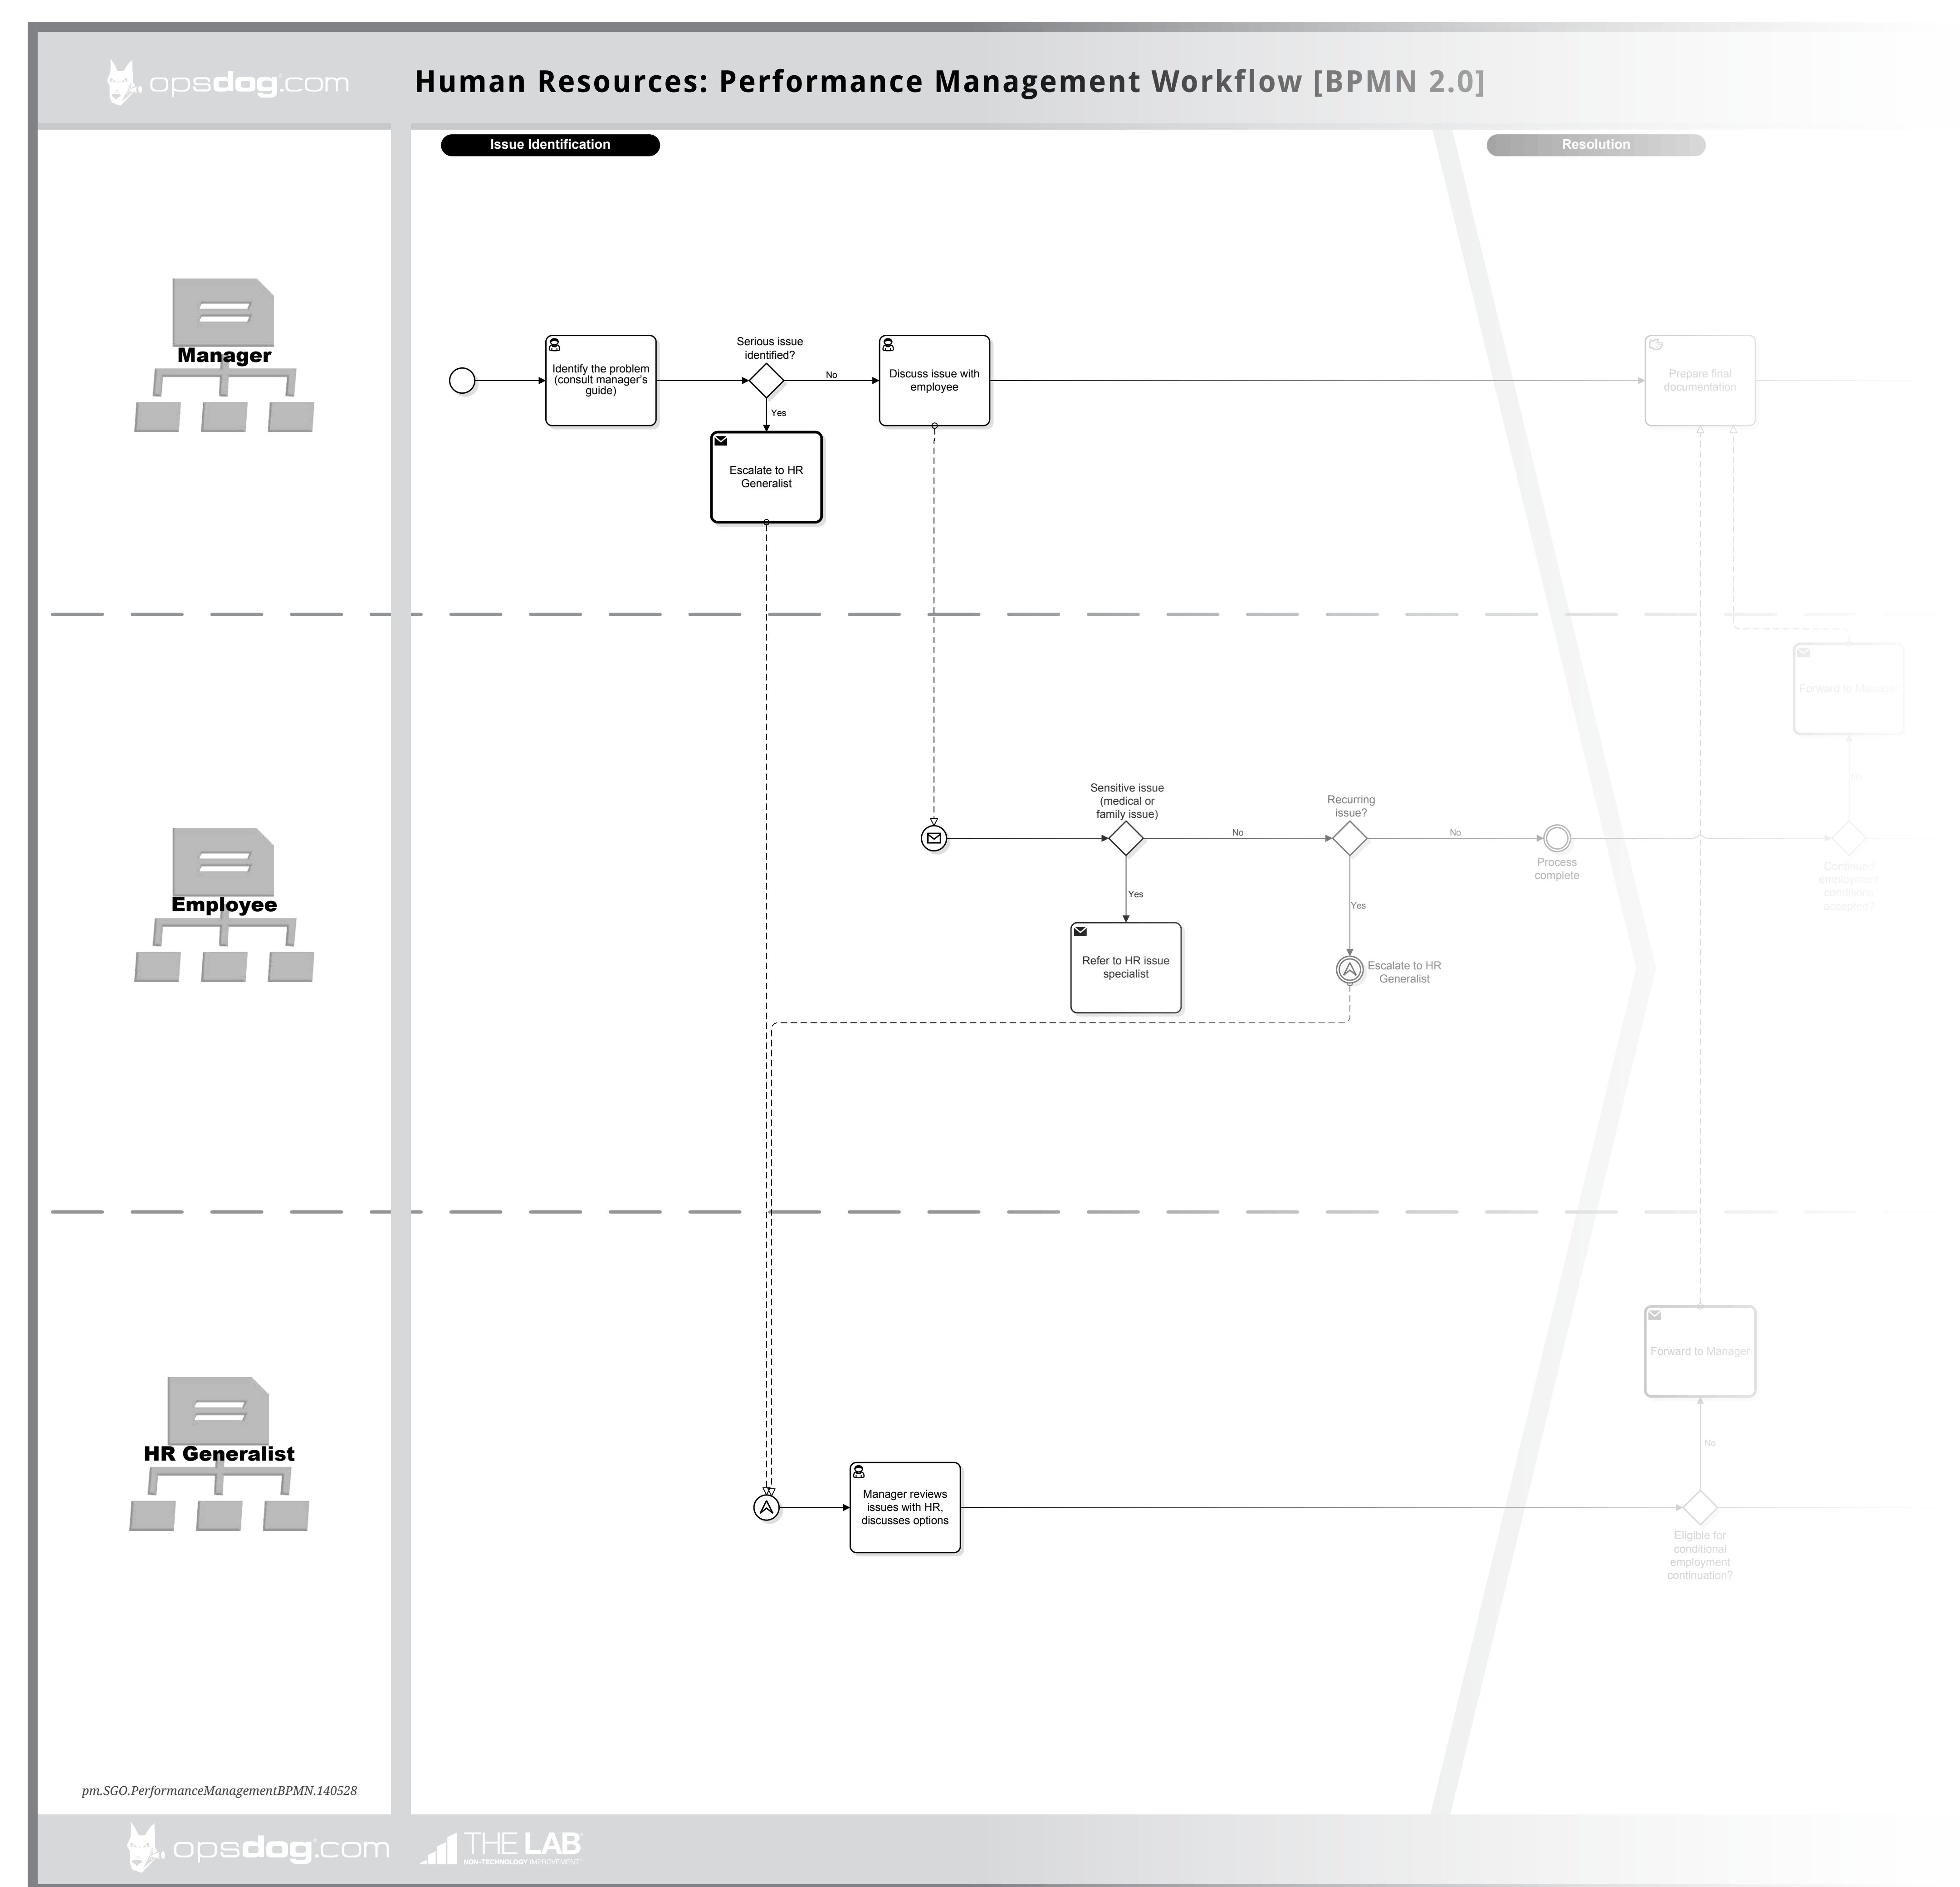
opsdog.com

Human Resources: Performance Management Workflow [BPMN 2.0]

Issue Identification

Resolution

Manager

Identify the problem (consult manager's guide)

Serious issue identified?

No

Yes

Discuss issue with employee

Escalate to HR Generalist

Prepare final documentation

Forward to Manager

No

Employee

Sensitive issue (medical or family issue)

No

Recurring issue?

No

Process complete

Continued employment conditions accepted?

Yes

Yes

Refer to HR issue specialist

Escalate to HR Generalist

HR Generalist

Forward to Manager

No

Manager reviews issues with HR, discusses options

Eligible for conditional employment continuation?

pm.SGO.PerformanceManagementBPMN.140528

opsdog.com

THE LAB
NON-TECHNOLOGY IMPROVEMENT